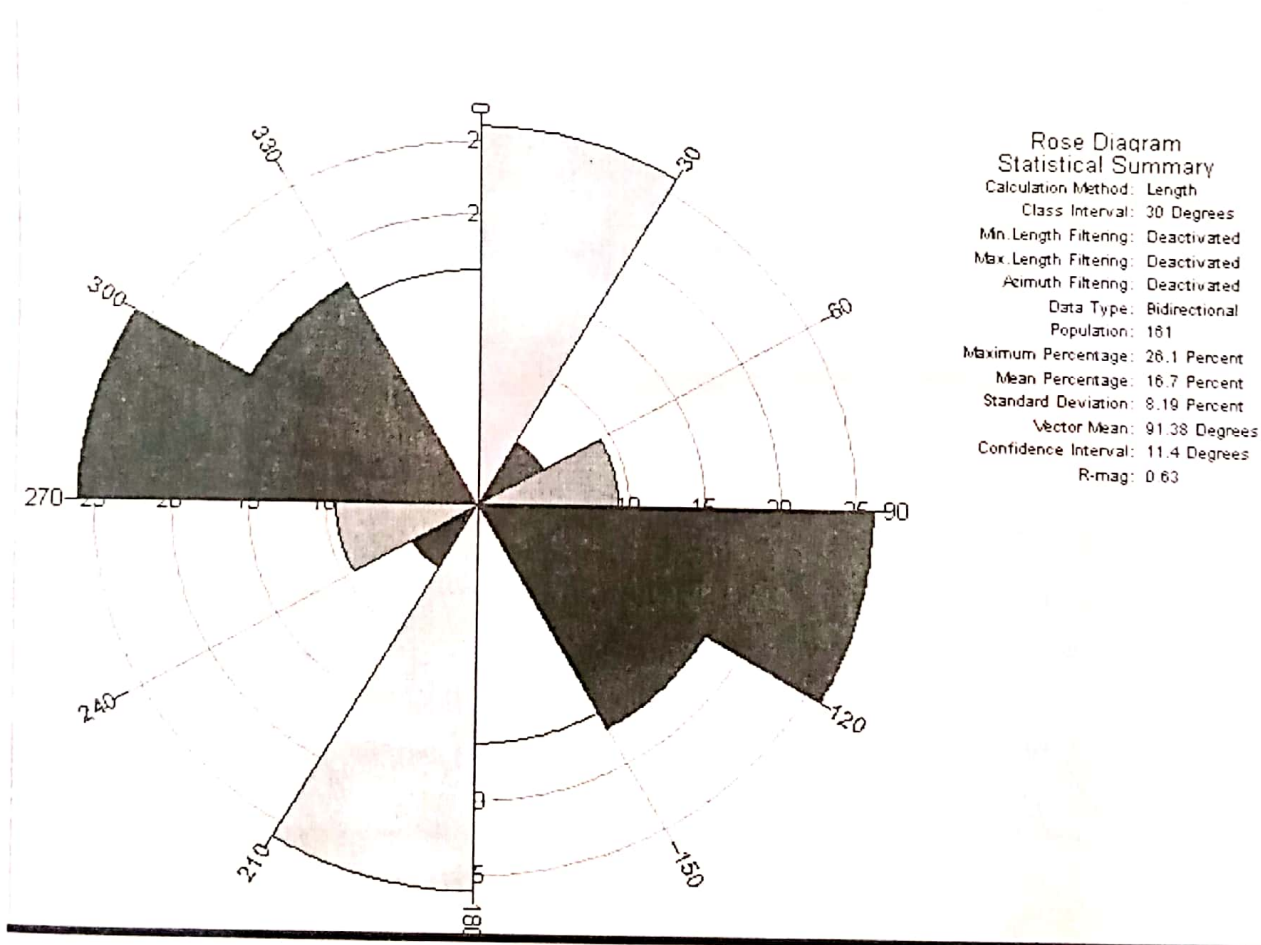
0
2
2
330
30
300
60
270
25
20
15
10
10
15
20
25
90
240
120
0
5
210
150
180

Rose Diagram
Statistical Summary
Calculation Method: Length
Class Interval: 30 Degrees
Min.Length Filtenng: Deactivated
Max.Length Filtenng: Deactivated
Azimuth Filtenng: Deactivated
Data Type: Bidirectional
Population: 161
Maximum Percentage: 26.1 Percent
Mean Percentage: 16.7 Percent
Standard Deviation: 8.19 Percent
Vector Mean: 91.38 Degrees
Confidence Interval: 11.4 Degrees
R-mag: 0.63